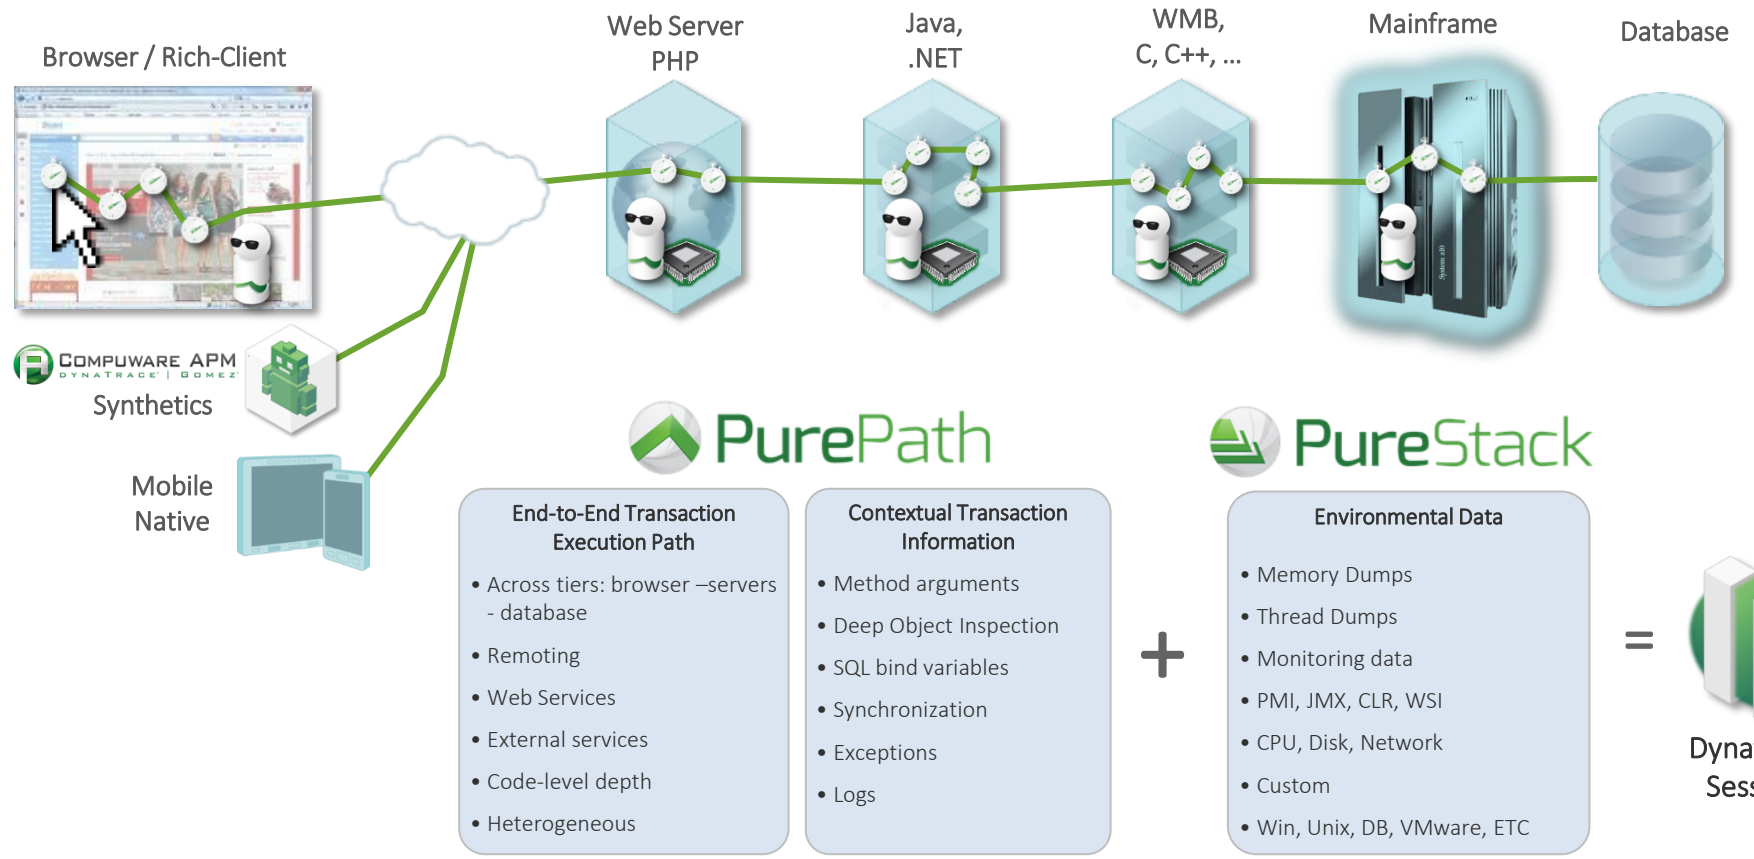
Browser / Rich-Client

Web Server PHP

Java, .NET

WMB, C, C++, ...

Mainframe

Database

COMPUWARE APM
DYNATRACE | GOMEZ

Synthetics

Mobile Native

PurePath

PureStack

End-to-End Transaction Execution Path

- Across tiers: browser –servers - database
- Remoting
- Web Services
- External services
- Code-level depth
- Heterogeneous

Contextual Transaction Information

- Method arguments
- Deep Object Inspection
- SQL bind variables
- Synchronization
- Exceptions
- Logs

+

Environmental Data

- Memory Dumps
- Thread Dumps
- Monitoring data
- PMI, JMX, CLR, WSI
- CPU, Disk, Network
- Custom
- Win, Unix, DB, VMware, ETC

=

Dyna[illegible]
Sess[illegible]